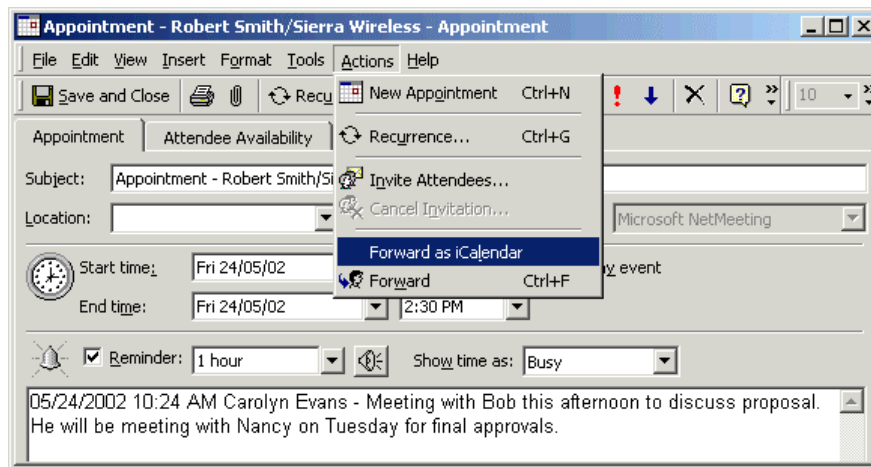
Appointment - Robert Smith/Sierra Wireless - Appointment

File Edit View Insert Format Tools Actions Help

Save and Close Recu

New Appointment Ctrl+N

Recurrence... Ctrl+G

Invite Attendees...

Cancel Invitation...

Forward as iCalendar

Forward Ctrl+F

10

Appointment Attendee Availability

Subject: Appointment - Robert Smith/Si

Location:

Microsoft NetMeeting

Start time: Fri 24/05/02

y event

End time: Fri 24/05/02 2:30 PM

Reminder: 1 hour

Show time as: Busy

05/24/2002 10:24 AM Carolyn Evans - Meeting with Bob this afternoon to discuss proposal. He will be meeting with Nancy on Tuesday for final approvals.